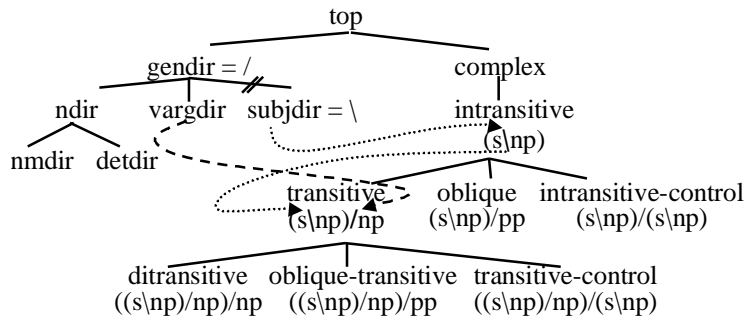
top

gendir = /

complex

ndir

vargdir

subjdir = \

intransitive
(s\np)

nmdir

detdir

transitive
(s\np)/np

oblique
(s\np)/pp

intransitive-control
(s\np)/(s\np)

ditransitive
((s\np)/np)/np

oblique-transitive
((s\np)/np)/pp

transitive-control
((s\np)/np)/(s\np)